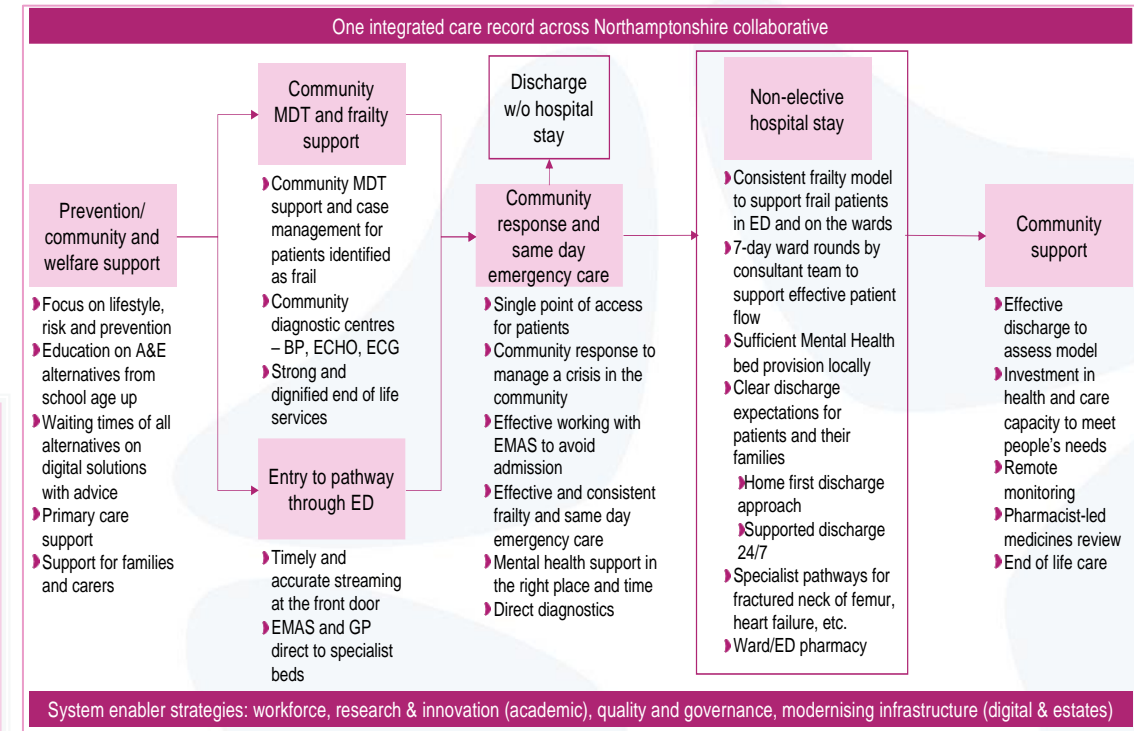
One integrated care record across Northamptonshire collaborative

Prevention/ community and welfare support

- Focus on lifestyle, risk and prevention
- Education on A&E alternatives from school age up
- Waiting times of all alternatives on digital solutions with advice
- Primary care support
- Support for families and carers

Community MDT and frailty support

- Community MDT support and case management for patients identified as frail
- Community diagnostic centres – BP, ECHO, ECG
- Strong and dignified end of life services

Entry to pathway through ED

- Timely and accurate streaming at the front door
- EMAS and GP direct to specialist beds

Discharge w/o hospital stay

Community response and same day emergency care

- Single point of access for patients
- Community response to manage a crisis in the community
- Effective working with EMAS to avoid admission
- Effective and consistent frailty and same day emergency care
- Mental health support in the right place and time
- Direct diagnostics

Non-elective hospital stay

- Consistent frailty model to support frail patients in ED and on the wards
- 7-day ward rounds by consultant team to support effective patient flow
- Sufficient Mental Health bed provision locally
- Clear discharge expectations for patients and their families
  - Home first discharge approach
  - Supported discharge 24/7
- Specialist pathways for fractured neck of femur, heart failure, etc.
- Ward/ED pharmacy

Community support

- Effective discharge to assess model
- Investment in health and care capacity to meet people's needs
- Remote monitoring
- Pharmacist-led medicines review
- End of life care

System enabler strategies: workforce, research & innovation (academic), quality and governance, modernising infrastructure (digital & estates)